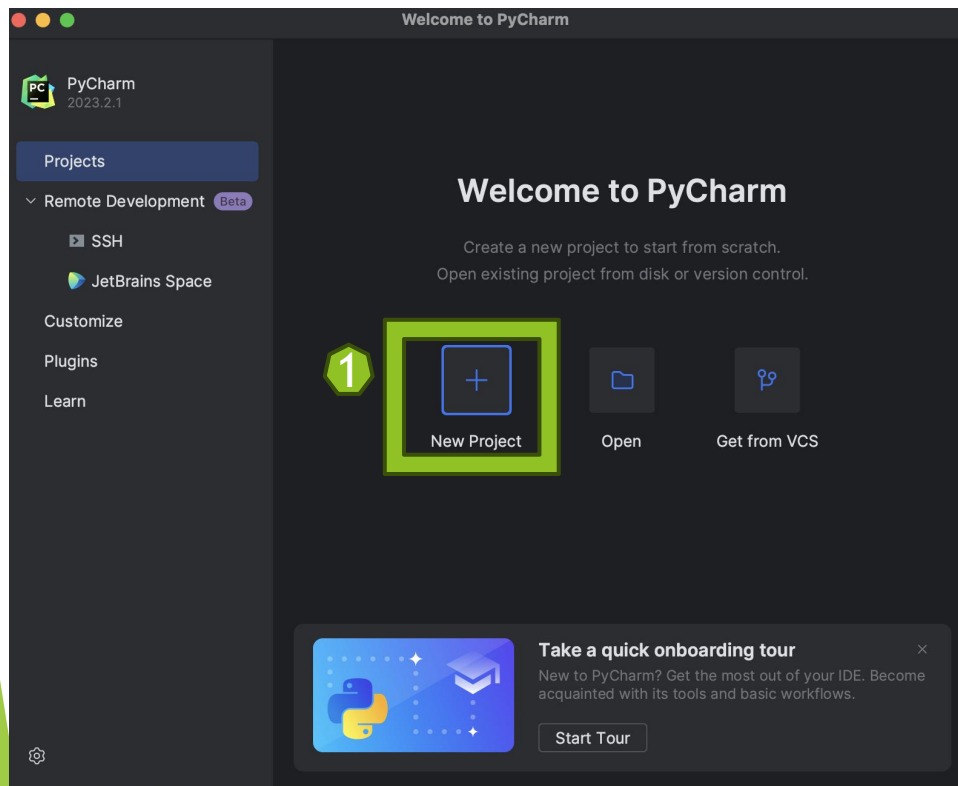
Welcome to PyCharm

PC

PyCharm
2023.2.1

Projects
Remote Development Beta
SSH
JetBrains Space
Customize
Plugins
Learn

Welcome to PyCharm

Create a new project to start from scratch.
Open existing project from disk or version control.

1

+
New Project
Open
Get from VCS

Take a quick onboarding tour
New to PyCharm? Get the most out of your IDE. Become acquainted with its tools and basic workflows.
Start Tour